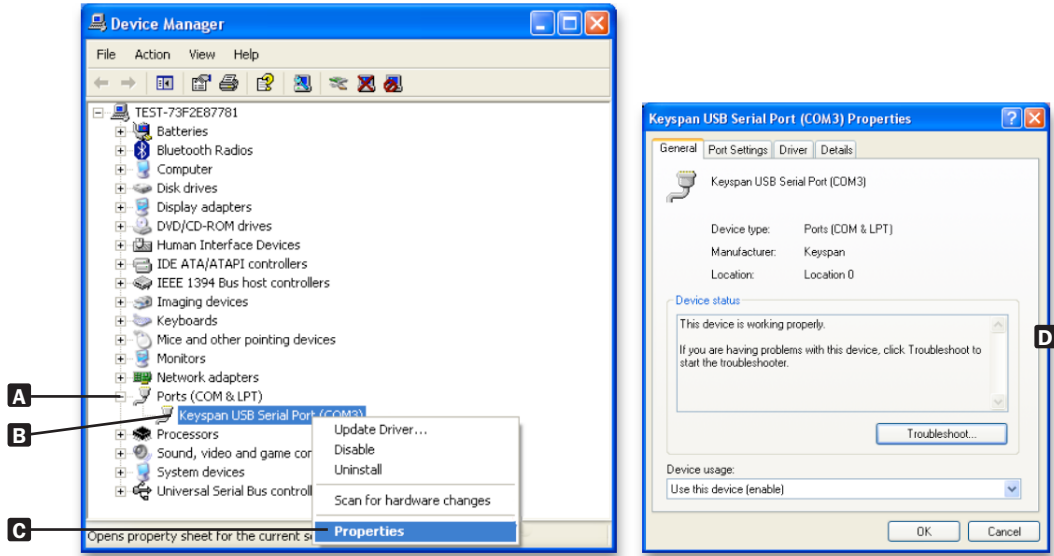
Device Manager

File Action View Help

TEST-73F2E87781
Batteries
Bluetooth Radios
Computer
Disk drives
Display adapters
DVD/CD-ROM drives
Human Interface Devices
IDE ATA/ATAPI controllers
IEEE 1394 Bus host controllers
Imaging devices
Keyboards
Mice and other pointing devices
Monitors
Network adapters
Ports (COM & LPT)
Keyspan USB Serial Port (COM3)
Processors
Sound, video and game con
System devices
Universal Serial Bus controll

Update Driver...
Disable
Uninstall
Scan for hardware changes
Properties

Opens property sheet for the current se

A
B
C

Keyspan USB Serial Port (COM3) Properties

General | Port Settings | Driver | Details

Keyspan USB Serial Port (COM3)

Device type: Ports (COM & LPT)
Manufacturer: Keyspan
Location: Location 0

Device status
This device is working properly.

If you are having problems with this device, click Troubleshoot to start the troubleshooter.

Troubleshoot...

Device usage:
Use this device (enable)

OK Cancel

D